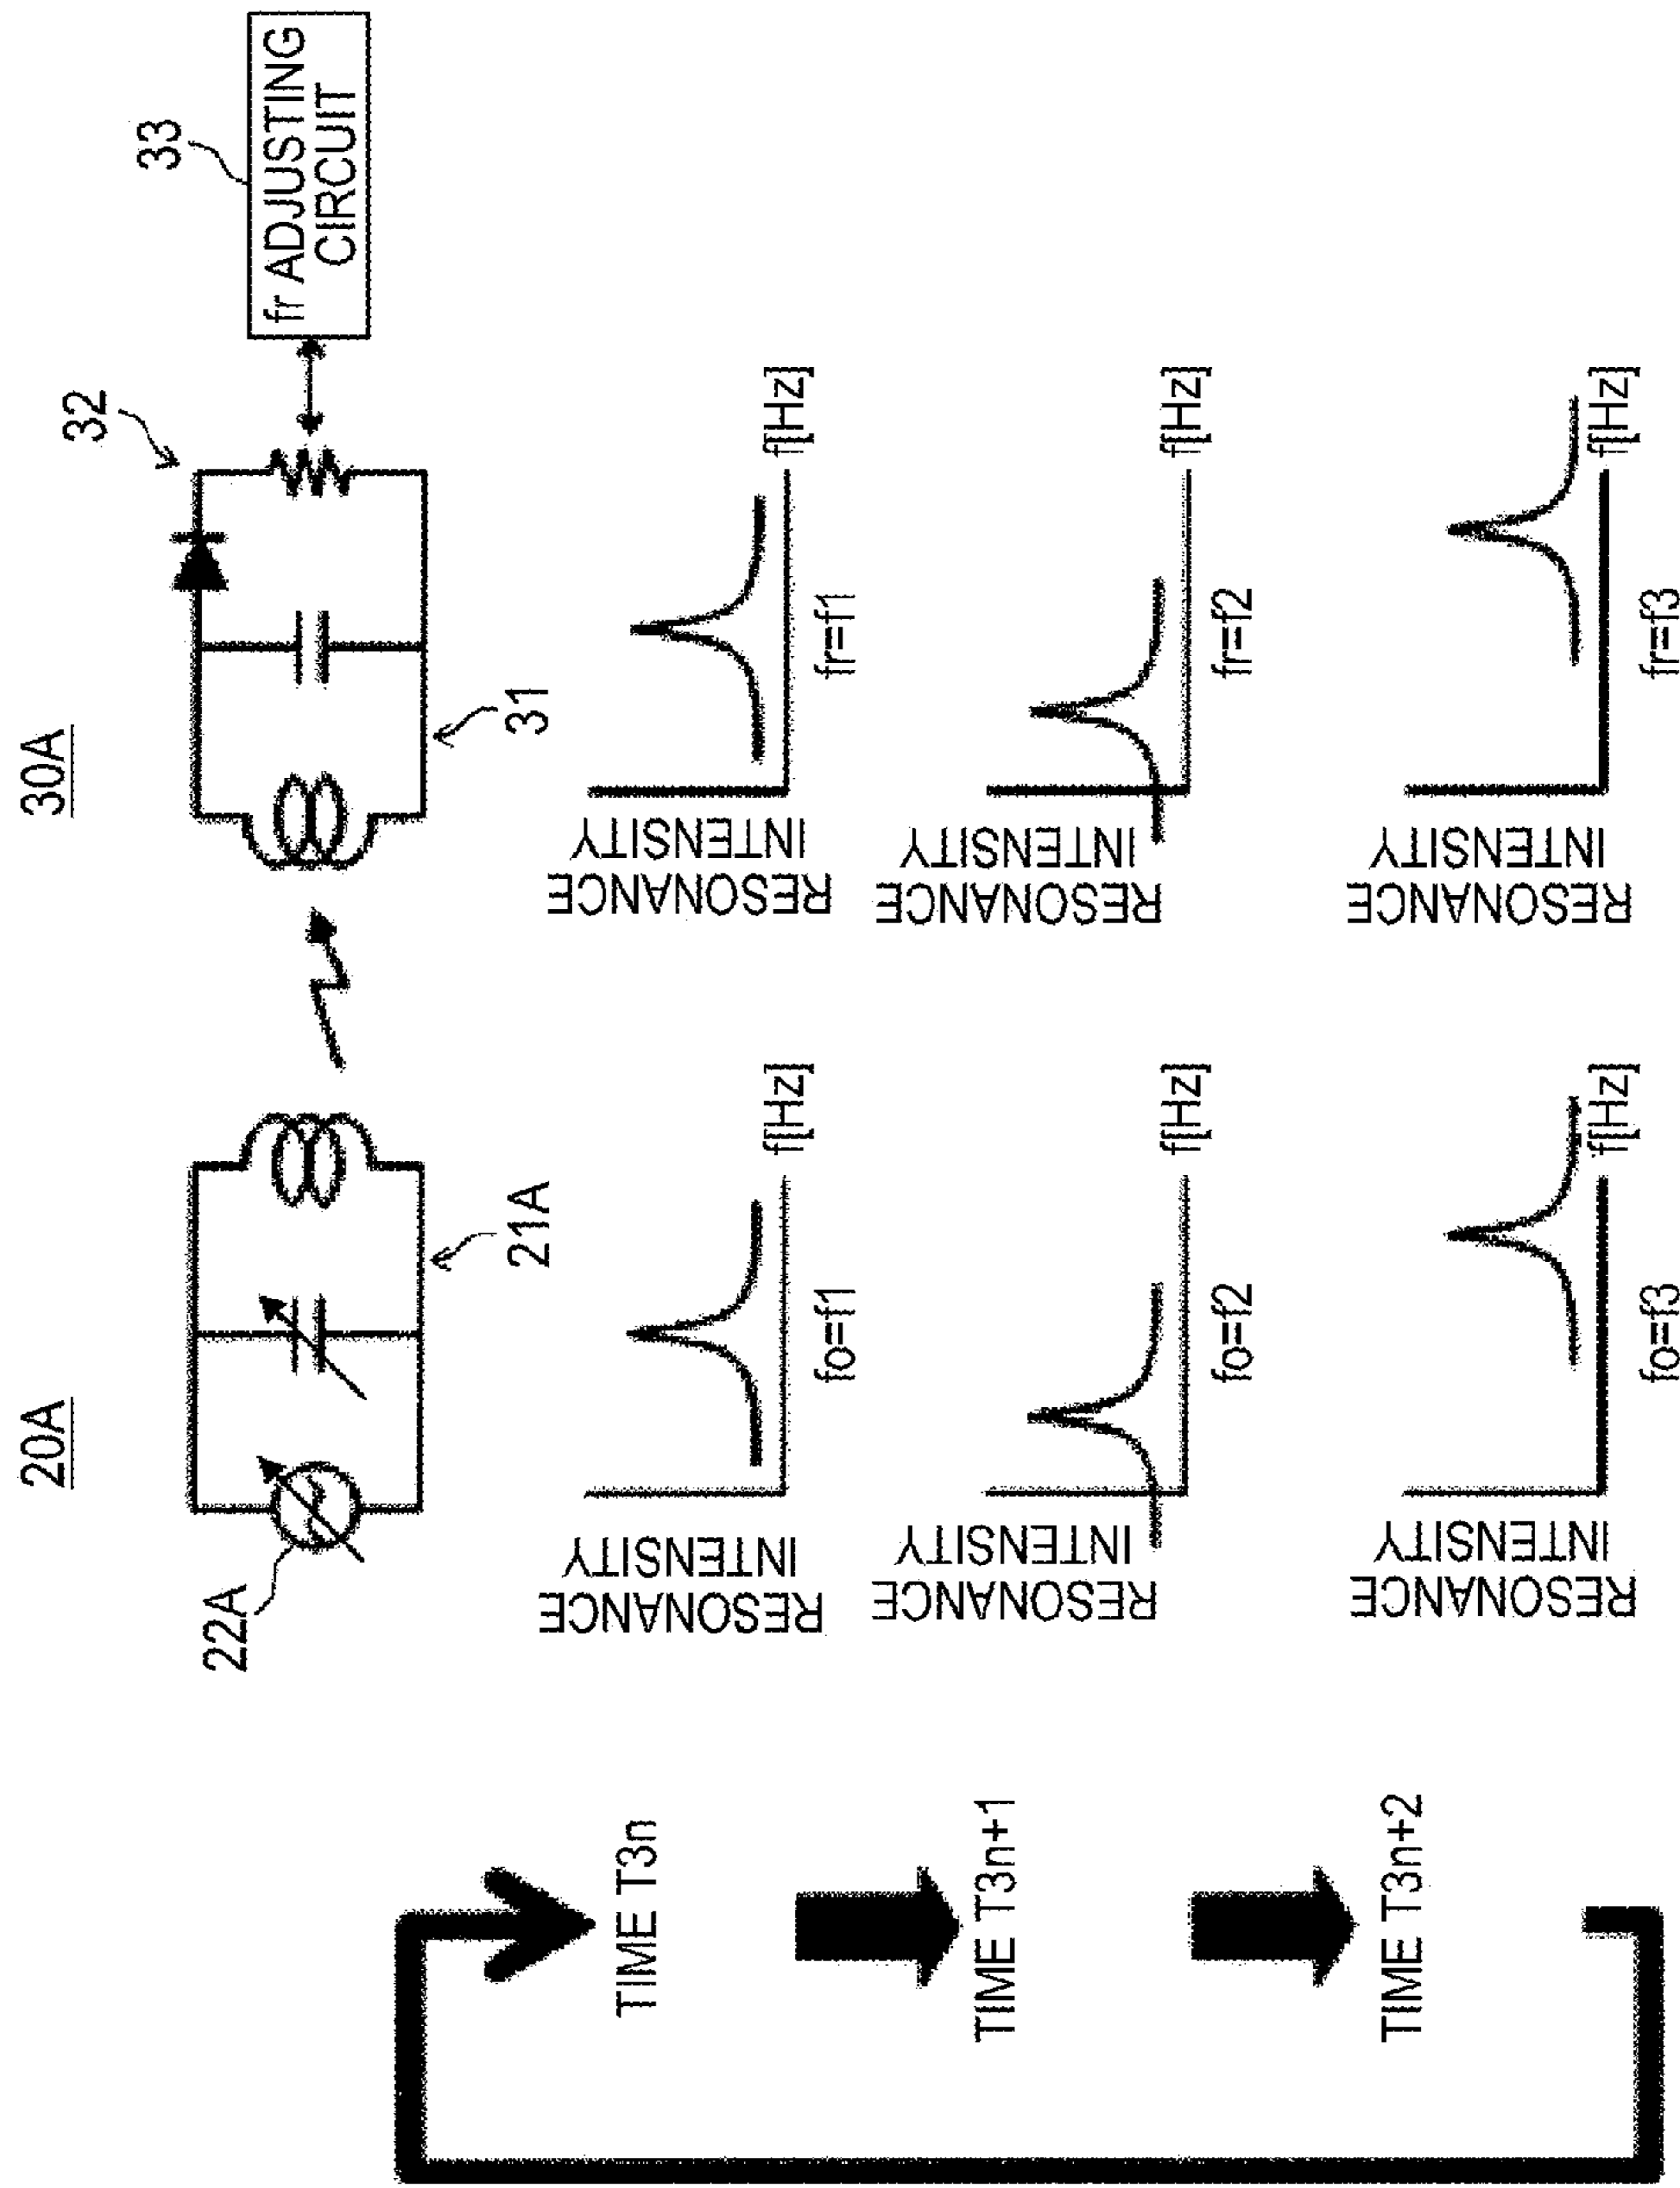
20A

30A

22A

21A

31

32

33

fr ADJUSTING CIRCUIT

TIME T3n

RESONANCE INTENSITY

f[Hz]

fo=f1

RESONANCE INTENSITY

f[Hz]

fr=f1

TIME T3n+1

RESONANCE INTENSITY

f[Hz]

fo=f2

RESONANCE INTENSITY

f[Hz]

fr=f2

TIME T3n+2

RESONANCE INTENSITY

f[Hz]

fo=f3

RESONANCE INTENSITY

f[Hz]

fr=f3